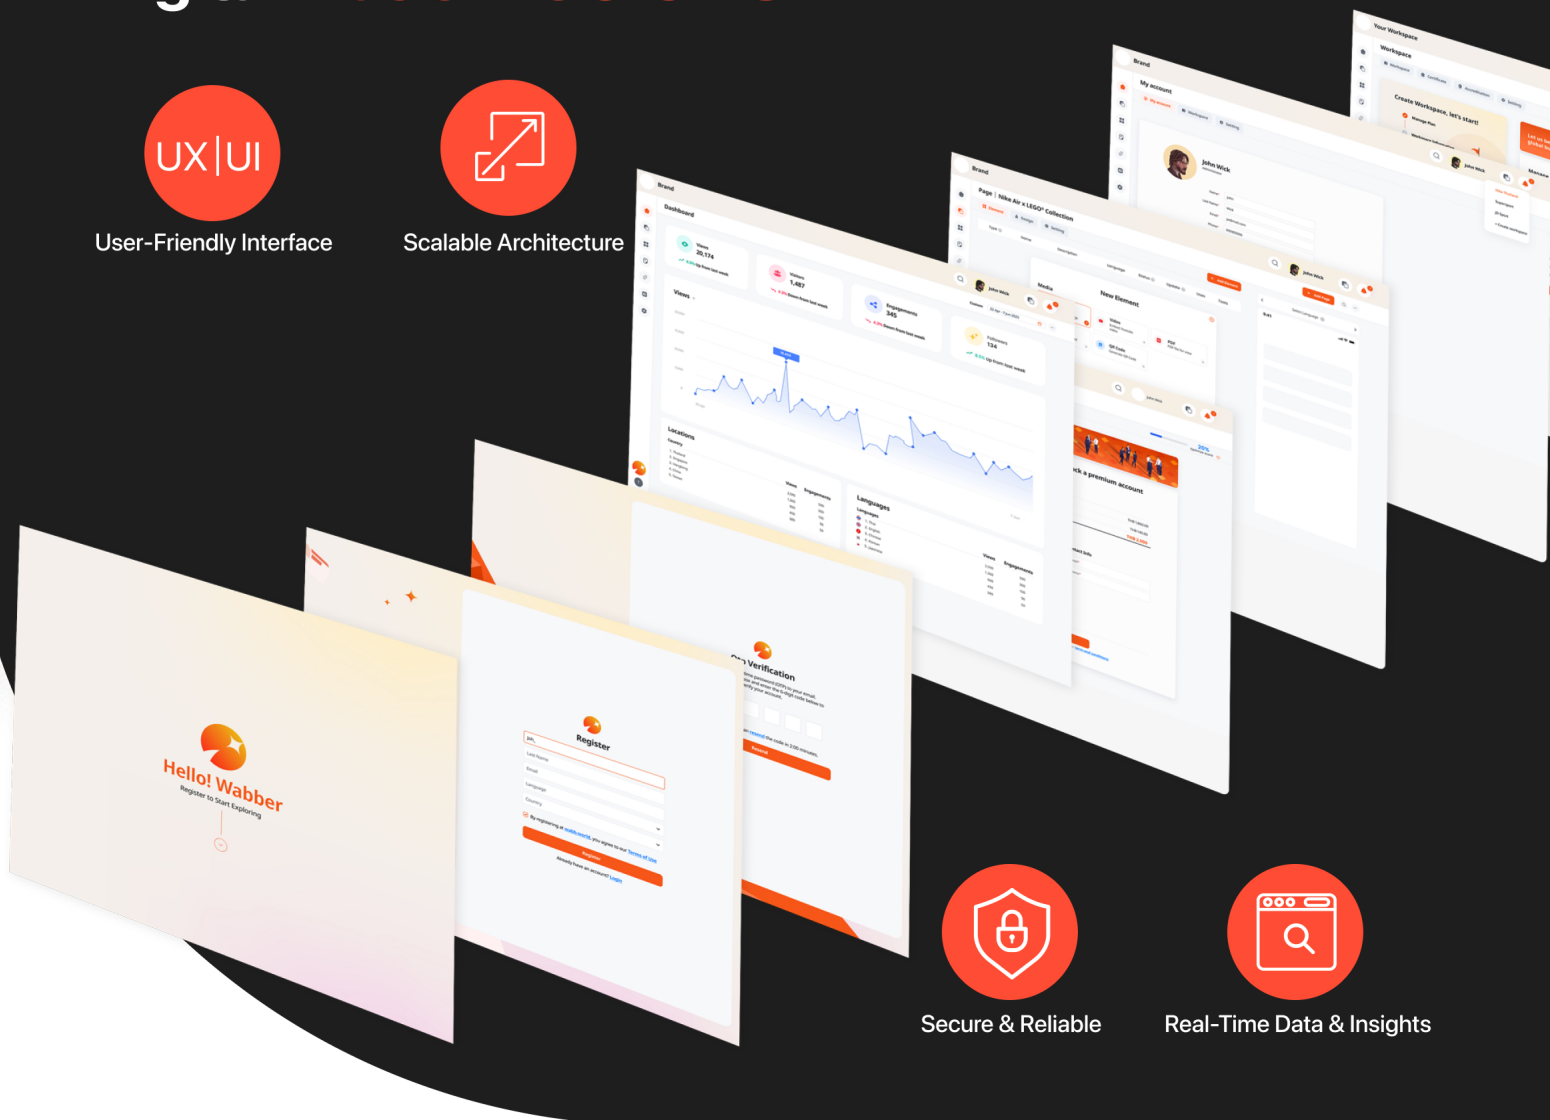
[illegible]

UX|UI
User-Friendly Interface

Scalable Architecture

Your Workspace
Workspace
Create Workspace, let's start!

Brand
My account
John Wick

Brand
Page | Nike Air x LEGO® Collection
Media
New Element

Brand
Dashboard
Views
20,174
Visitors
1,487
Engagements
345
Followers
134
Views
Locations
Languages

ck a premium account

Verification
Register
Hello! Wabber
Register to Start Exploring

Secure & Reliable

Real-Time Data & Insights